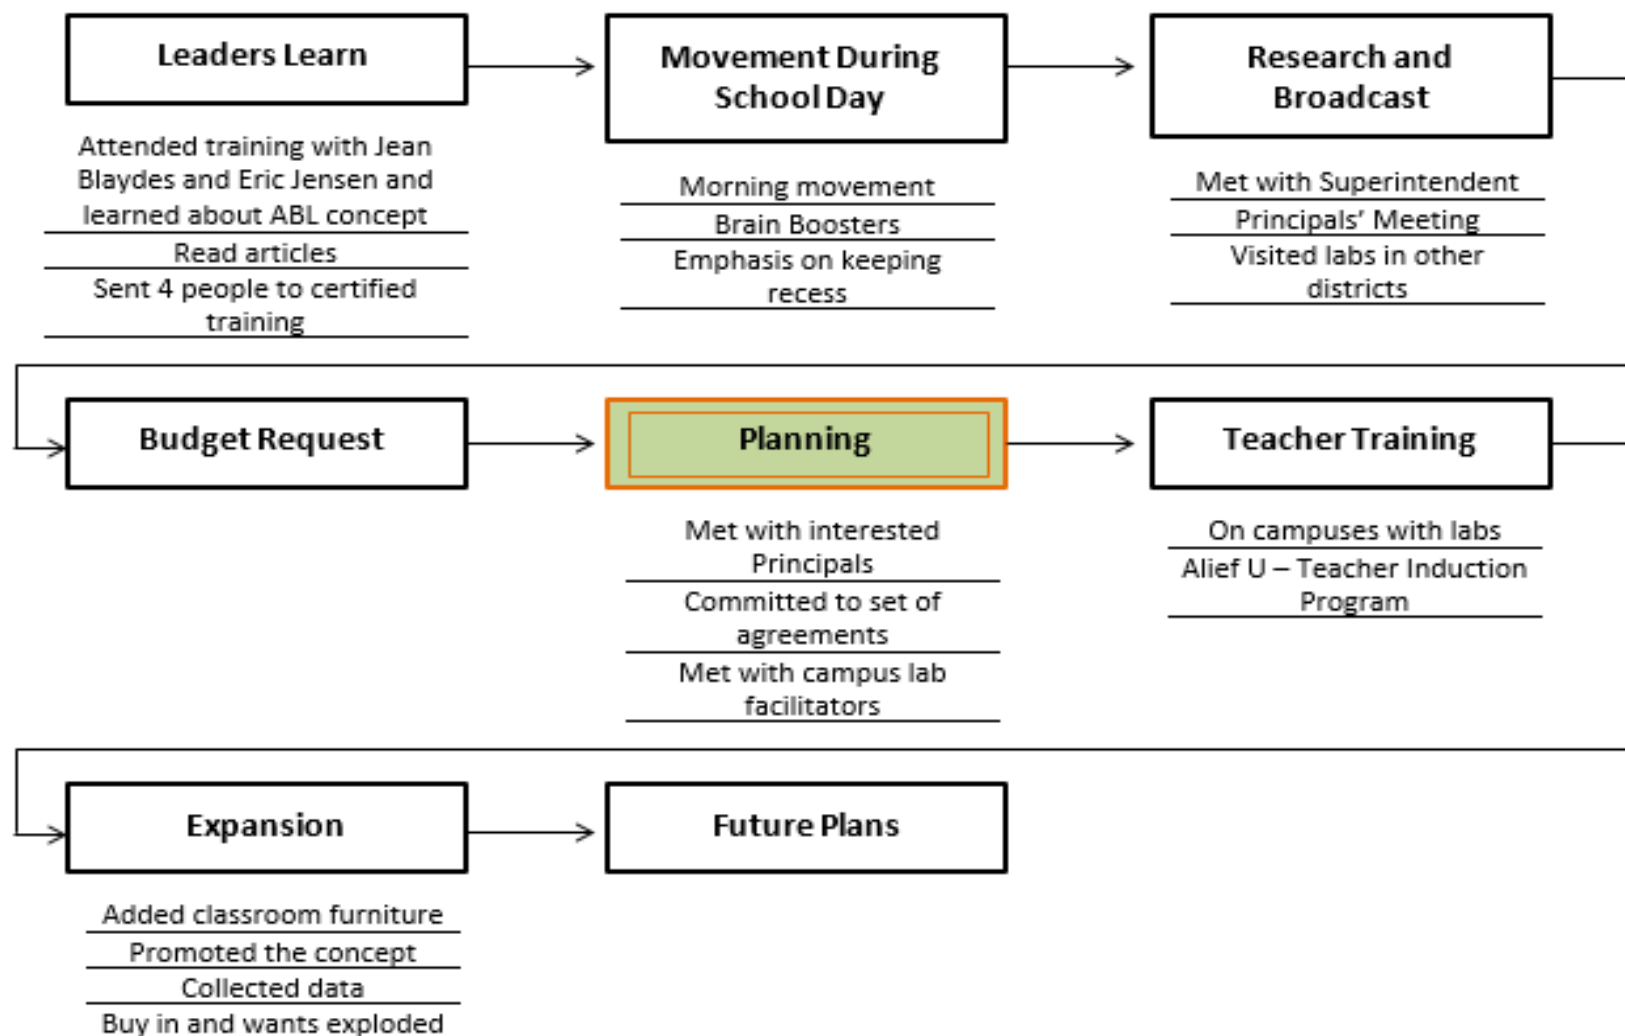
Leaders Learn

Attended training with Jean Blaydes and Eric Jensen and learned about ABL concept

Read articles

Sent 4 people to certified training

Movement During School Day

Morning movement

Brain Boosters

Emphasis on keeping recess

Research and Broadcast

Met with Superintendent

Principals' Meeting

Visited labs in other districts

Budget Request

Planning

Met with interested Principals

Committed to set of agreements

Met with campus lab facilitators

Teacher Training

On campuses with labs

Alief U – Teacher Induction Program

Expansion

Added classroom furniture

Promoted the concept

Collected data

Buy in and wants exploded

Future Plans